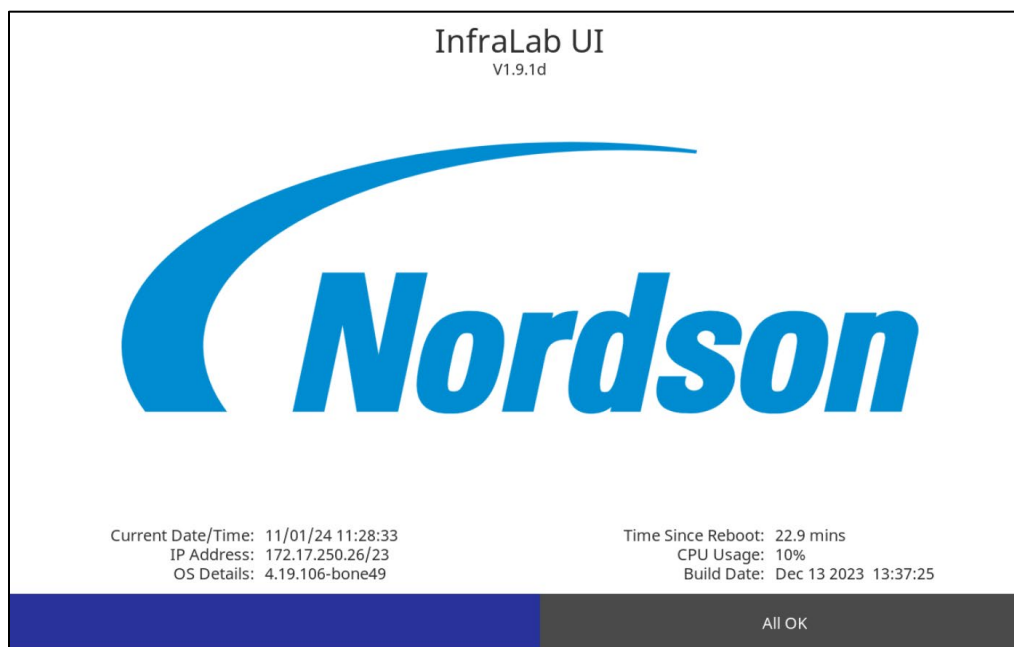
InfraLab UI
V1.9.1d

Nordson

Current Date/Time: 11/01/24 11:28:33
IP Address: 172.17.250.26/23
OS Details: 4.19.106-bone49

Time Since Reboot: 22.9 mins
CPU Usage: 10%
Build Date: Dec 13 2023 13:37:25

All OK